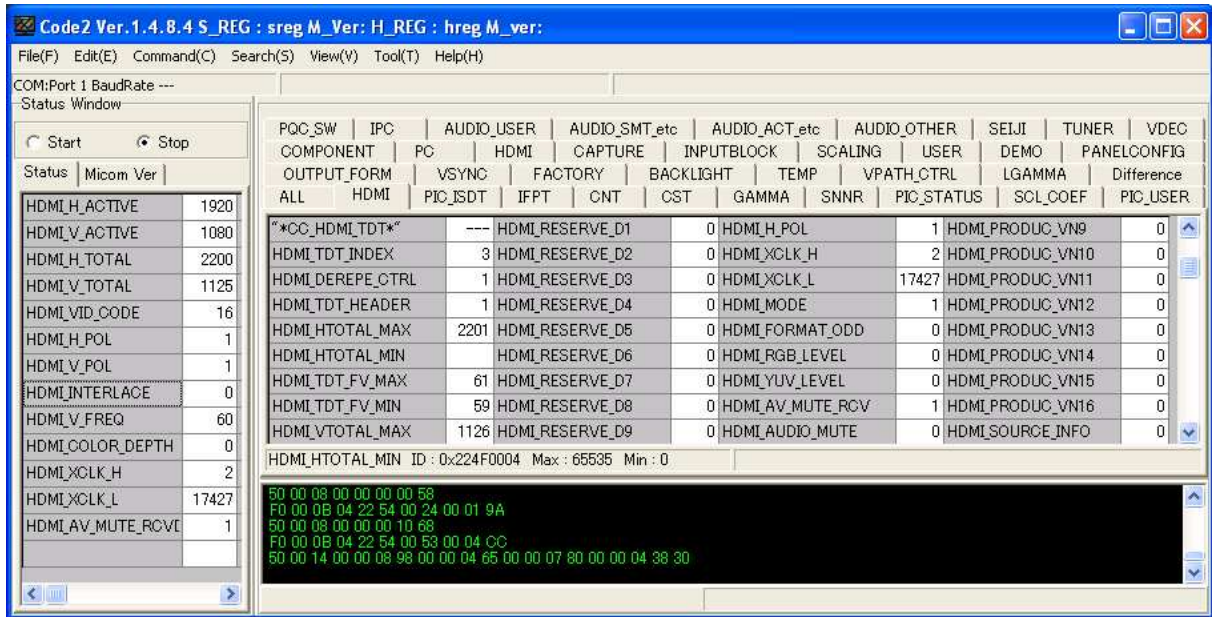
Code2 Ver.1.4.8.4 S_REG : sreg M_Ver: H_REG : hreg M_ver:

File(F) Edit(E) Command(C) Search(S) View(V) Tool(T) Help(H)

COM:Port 1 BaudRate ---

Status Window

Start Stop

Status | Micom Ver

| | |
|---|---|
| HDMI_H_ACTIVE | 1920 |
| HDMI_V_ACTIVE | 1080 |
| HDMI_H_TOTAL | 2200 |
| HDMI_V_TOTAL | 1125 |
| HDMI_VID_CODE | 16 |
| HDMI_H_POL | 1 |
| HDMI_V_POL | 1 |
| HDMI_INTERLACE | 0 |
| HDMI_V_FREQ | 60 |
| HDMI_COLOR_DEPTH | 0 |
| HDMI_XCLK_H | 2 |
| HDMI_XCLK_L | 17427 |
| HDMI_AV_MUTE_RCVI | 1 |

PQC_SW | IPC | AUDIO_USER | AUDIO_SMT_etc | AUDIO_ACT_etc | AUDIO_OTHER | SEIJI | TUNER | VDEC
COMPONENT | PC | HDMI | CAPTURE | INPUTBLOCK | SCALING | USER | DEMO | PANELCONFIG
OUTPUT_FORM | VSYNC | FACTORY | BACKLIGHT | TEMP | VPATH_CTRL | LGAMMA | Difference
ALL | HDMI | PIC_ISDT | IFPT | CNT | CST | GAMMA | SNNR | PIC_STATUS | SCL_COEF | PIC_USER

| | | | | | | | |
|---|---|---|---|---|---|---|---|
| "*CC_HDMI_TDT*" | --- | HDMI_RESERVE_D1 | 0 | HDMI_H_POL | 1 | HDMI_PRODUC_VN9 | 0 |
| HDMI_TDT_INDEX | 3 | HDMI_RESERVE_D2 | 0 | HDMI_XCLK_H | 2 | HDMI_PRODUC_VN10 | 0 |
| HDMI_DEREPE_CTRL | 1 | HDMI_RESERVE_D3 | 0 | HDMI_XCLK_L | 17427 | HDMI_PRODUC_VN11 | 0 |
| HDMI_TDT_HEADER | 1 | HDMI_RESERVE_D4 | 0 | HDMI_MODE | 1 | HDMI_PRODUC_VN12 | 0 |
| HDMI_HTOTAL_MAX | 2201 | HDMI_RESERVE_D5 | 0 | HDMI_FORMAT_ODD | 0 | HDMI_PRODUC_VN13 | 0 |
| HDMI_HTOTAL_MIN | | HDMI_RESERVE_D6 | 0 | HDMI_RGB_LEVEL | 0 | HDMI_PRODUC_VN14 | 0 |
| HDMI_TDT_FV_MAX | 61 | HDMI_RESERVE_D7 | 0 | HDMI_YUV_LEVEL | 0 | HDMI_PRODUC_VN15 | 0 |
| HDMI_TDT_FV_MIN | 59 | HDMI_RESERVE_D8 | 0 | HDMI_AV_MUTE_RCV | 1 | HDMI_PRODUC_VN16 | 0 |
| HDMI_VTOTAL_MAX | 1126 | HDMI_RESERVE_D9 | 0 | HDMI_AUDIO_MUTE | 0 | HDMI_SOURCE_INFO | 0 |

HDMI_HTOTAL_MIN ID : 0x224F0004 Max : 65535 Min : 0

50 00 08 00 00 00 00 58
F0 00 0B 04 22 54 00 24 00 01 9A
50 00 08 00 00 00 10 68
F0 00 0B 04 22 54 00 53 00 04 CC
50 00 14 00 00 08 98 00 00 04 65 00 00 07 80 00 00 04 38 30